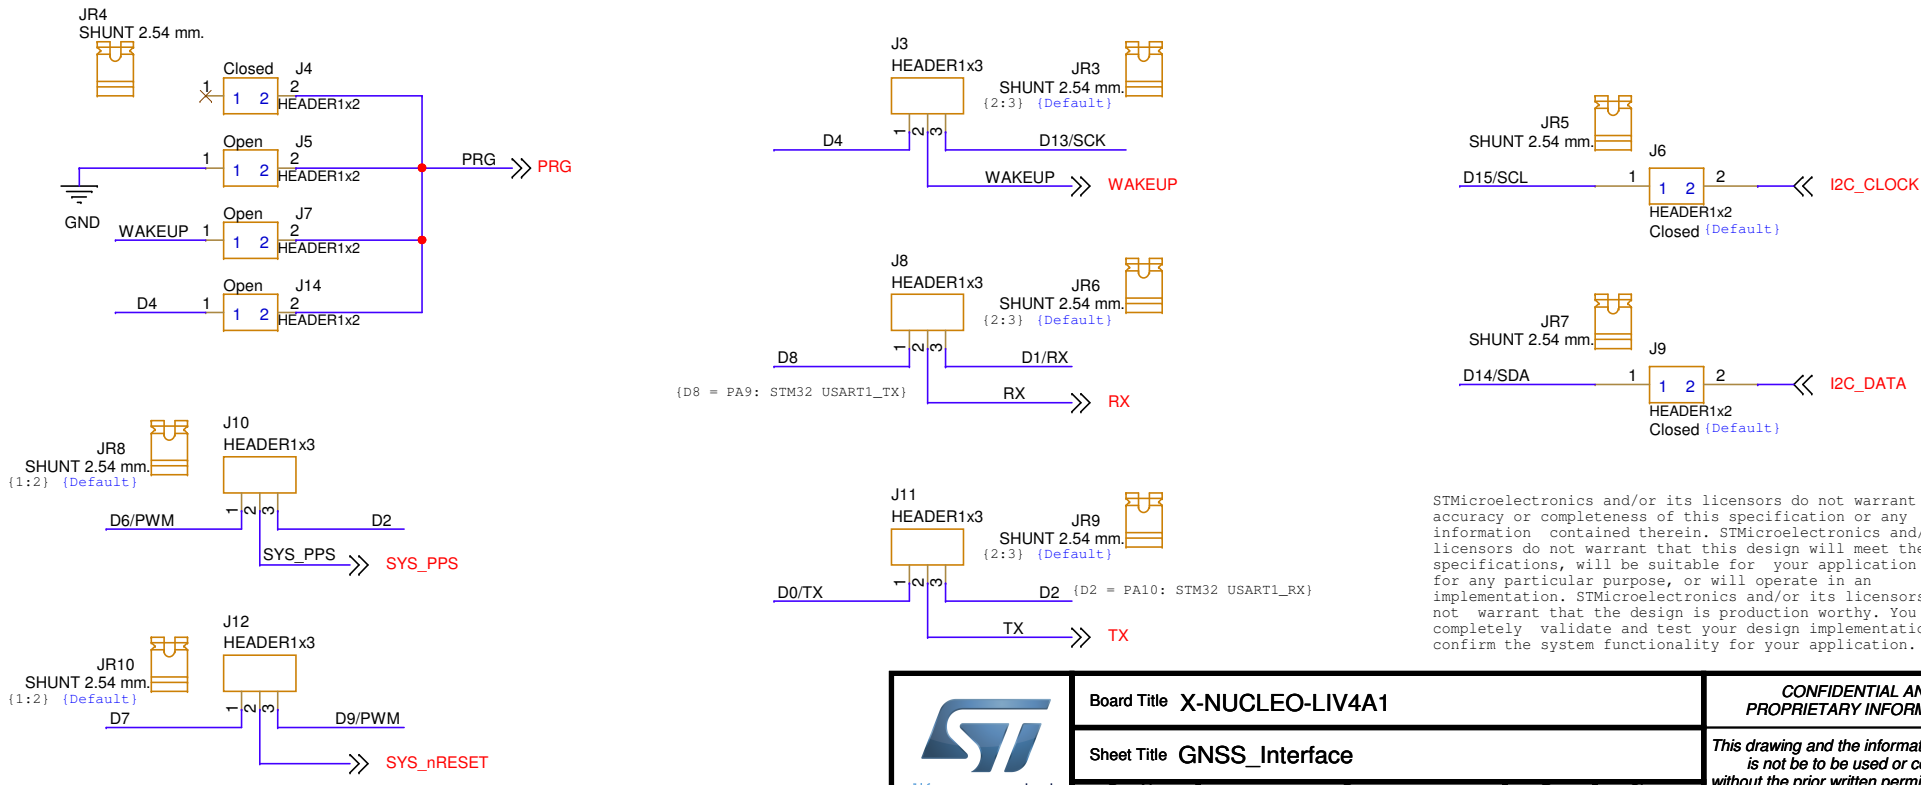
JR4
SHUNT 2.54 mm.

Closed J4
1 2
1 2
HEADER1x2

Open J5
1 2
1 2
HEADER1x2

PRG
PRG

GND

Open J7
WAKEUP 1 2
1 2
HEADER1x2

Open J14
D4 1 2
1 2
HEADER1x2

J3
HEADER1x3
JR3
SHUNT 2.54 mm.
{2:3} {Default}
1 2 3
D4
D13/SCK
WAKEUP
WAKEUP

J8
HEADER1x3
JR6
SHUNT 2.54 mm.
{2:3} {Default}
1 2 3
D8
D1/RX
{D8 = PA9: STM32 USART1_TX}
RX
RX

JR5
SHUNT 2.54 mm.
J6
D15/SCL 1 2
1 2
HEADER1x2
Closed {Default}
I2C_CLOCK

JR7
SHUNT 2.54 mm.
J9
D14/SDA 1 2
1 2
HEADER1x2
Closed {Default}
I2C_DATA

J10
HEADER1x3
JR8
SHUNT 2.54 mm.
{1:2} {Default}
1 2 3
D6/PWM
D2
SYS_PPS
SYS_PPS

J12
HEADER1x3
JR10
SHUNT 2.54 mm.
{1:2} {Default}
1 2 3
D7
D9/PWM
SYS_nRESET

J11
HEADER1x3
JR9
SHUNT 2.54 mm.
{2:3} {Default}
1 2 3
D0/TX
D2 {D2 = PA10: STM32 USART1_RX}
TX
TX

STMicroelectronics and/or its licensors do not warrant accuracy or completeness of this specification or any information contained therein. STMicroelectronics and/ licensors do not warrant that this design will meet the specifications, will be suitable for your application for any particular purpose, or will operate in an implementation. STMicroelectronics and/or its licensors not warrant that the design is production worthy. You completely validate and test your design implementatio confirm the system functionality for your application.

Board Title X-NUCLEO-LIV4A1
Sheet Title GNSS_Interface
CONFIDENTIAL AN
PROPRIETARY INFORM
This drawing and the informat
is not be to be used or c
without the prior written permi